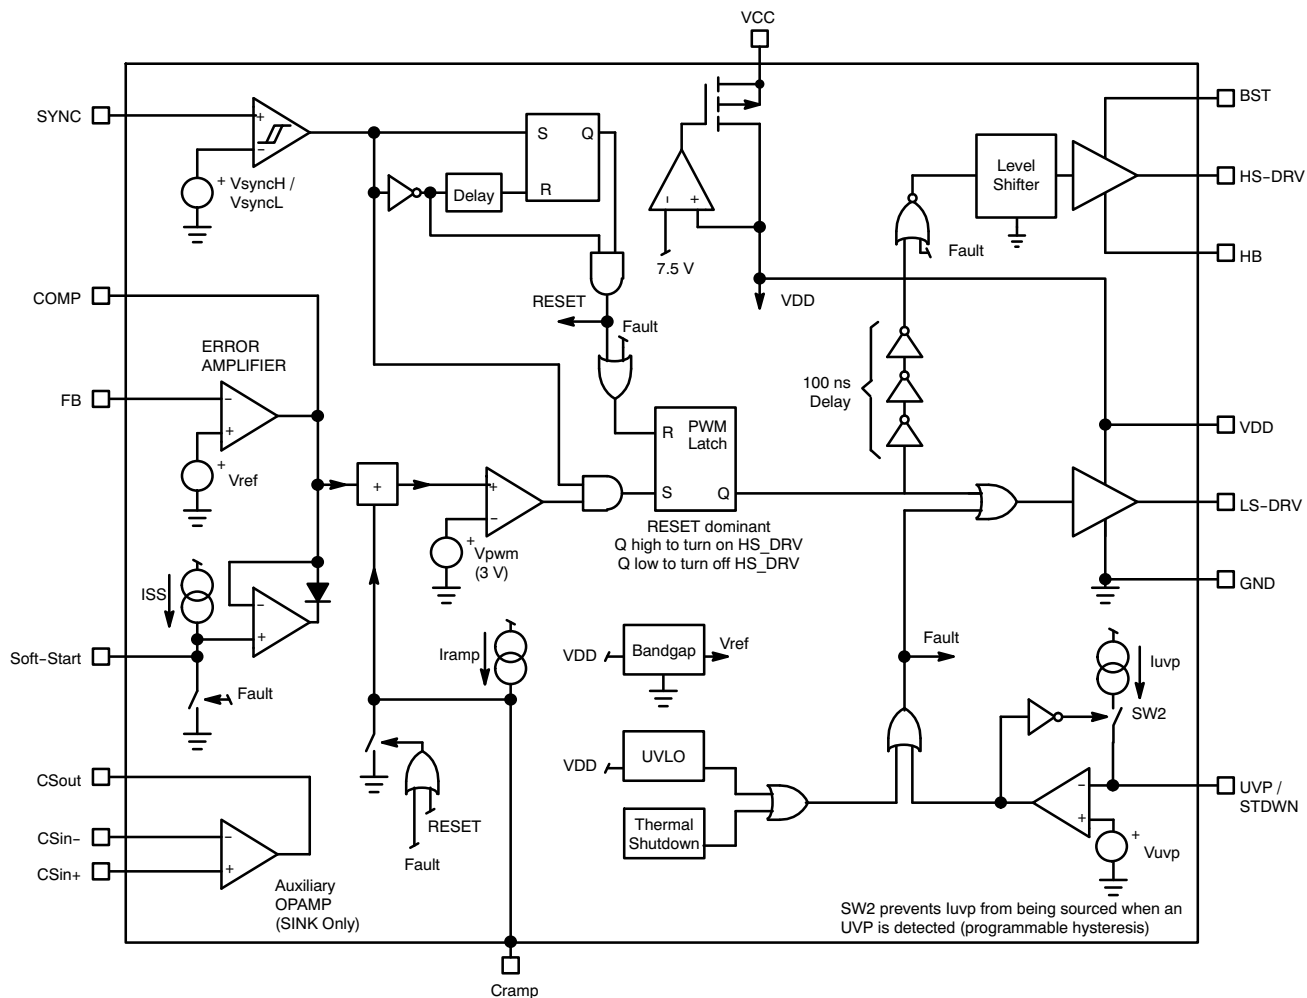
VCC

SYNC

+
–

+ VsyncH / VsyncL

S Q

R

Delay

–
+

7.5 V

VDD

BST

Level Shifter

HS–DRV

Fault

HB

COMP

RESET

Fault

ERROR AMPLIFIER

100 ns Delay

FB

–
+

+ Vref

R PWM Latch

S Q

VDD

+

+
–

+ Vpwm (3 V)

LS–DRV

RESET dominant
Q high to turn on HS_DRV
Q low to turn off HS_DRV

GND

ISS

–
+

Soft–Start

Fault

Iramp

VDD

Bandgap

Vref

Fault

Iuvp

SW2

VDD

UVLO

CSout

RESET

Fault

Thermal Shutdown

UVP / STDWN

CSin–

CSin+

–
+

Auxiliary OPAMP (SINK Only)

–
+

+ Vuvp

SW2 prevents Iuvp from being sourced when an UVP is detected (programmable hysteresis)

Cramp